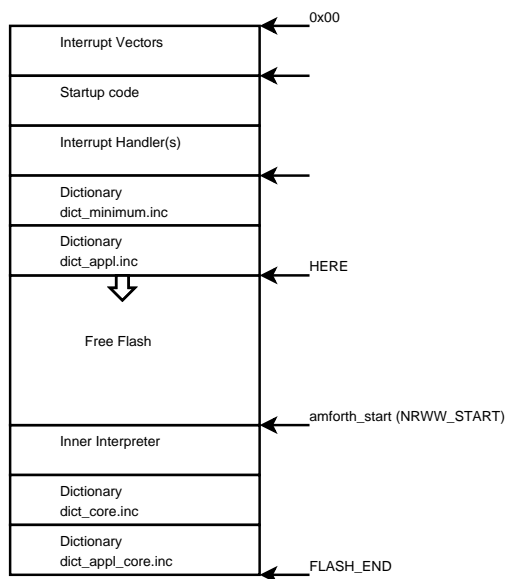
0x00

Interrupt Vectors

Startup code

Interrupt Handler(s)

Dictionary
dict_minimum.inc

Dictionary
dict_appl.inc

HERE

Free Flash

amforth_start (NRWW_START)

Inner Interpreter

Dictionary
dict_core.inc

Dictionary
dict_appl_core.inc

FLASH_END